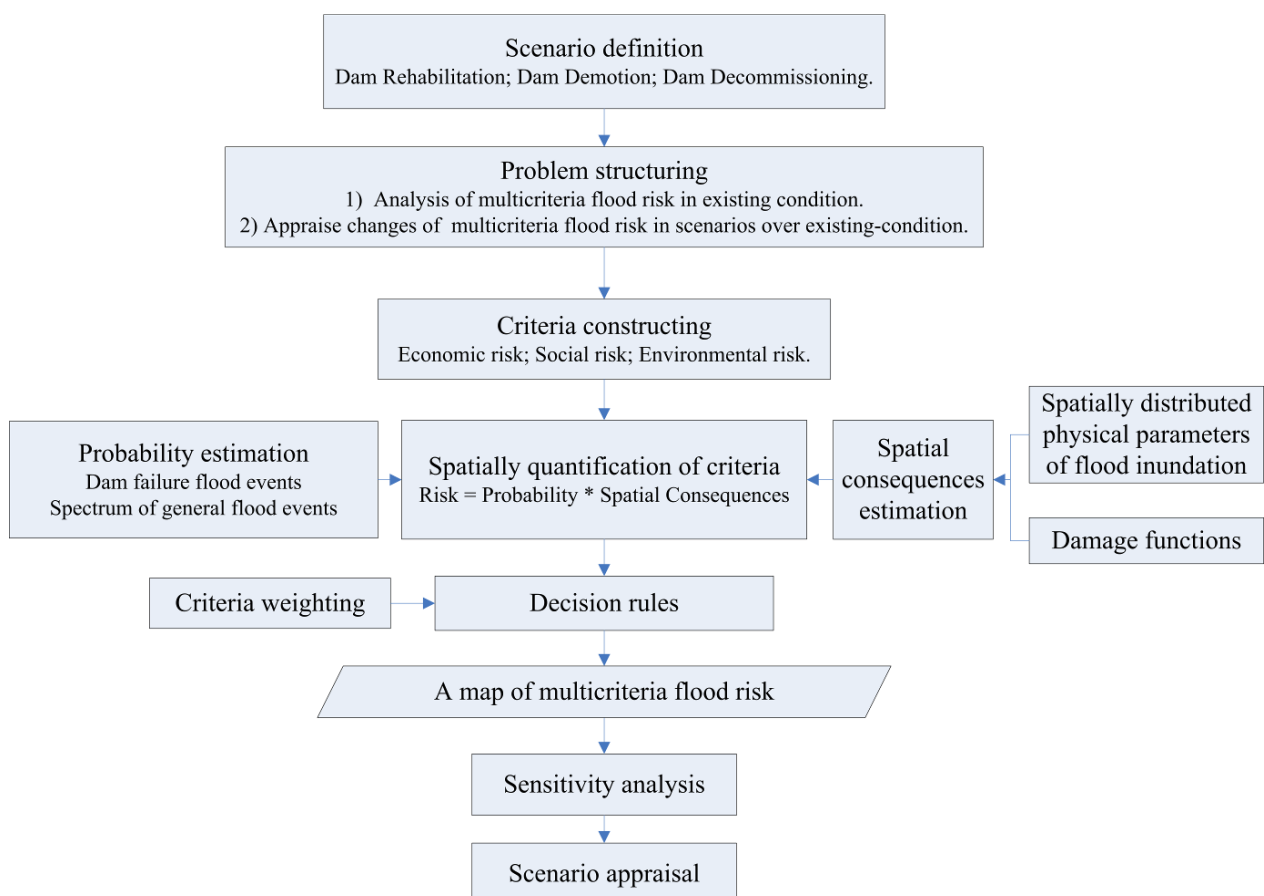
Scenario definition
Dam Rehabilitation; Dam Demotion; Dam Decommissioning.

Problem structuring
1) Analysis of multicriteria flood risk in existing condition.
2) Appraise changes of multicriteria flood risk in scenarios over existing-condition.

Criteria constructing
Economic risk; Social risk; Environmental risk.

Probability estimation
Dam failure flood events
Spectrum of general flood events

Spatially quantification of criteria
Risk = Probability * Spatial Consequences

Spatial consequences estimation

Spatially distributed physical parameters of flood inundation

Damage functions

Criteria weighting

Decision rules

A map of multicriteria flood risk

Sensitivity analysis

Scenario appraisal